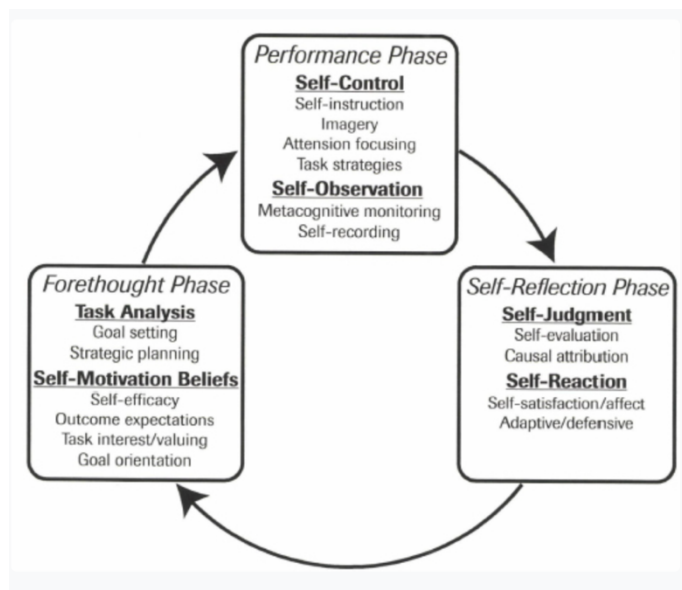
Performance Phase

Self-Control

Self-instruction

Imagery

Attension focusing

Task strategies

Self-Observation

Metacognitive monitoring

Self-recording

Forethought Phase

Task Analysis

Goal setting

Strategic planning

Self-Motivation Beliefs

Self-efficacy

Outcome expectations

Task interest/valuing

Goal orientation

Self-Reflection Phase

Self-Judgment

Self-evaluation

Causal attribution

Self-Reaction

Self-satisfaction/affect

Adaptive/defensive